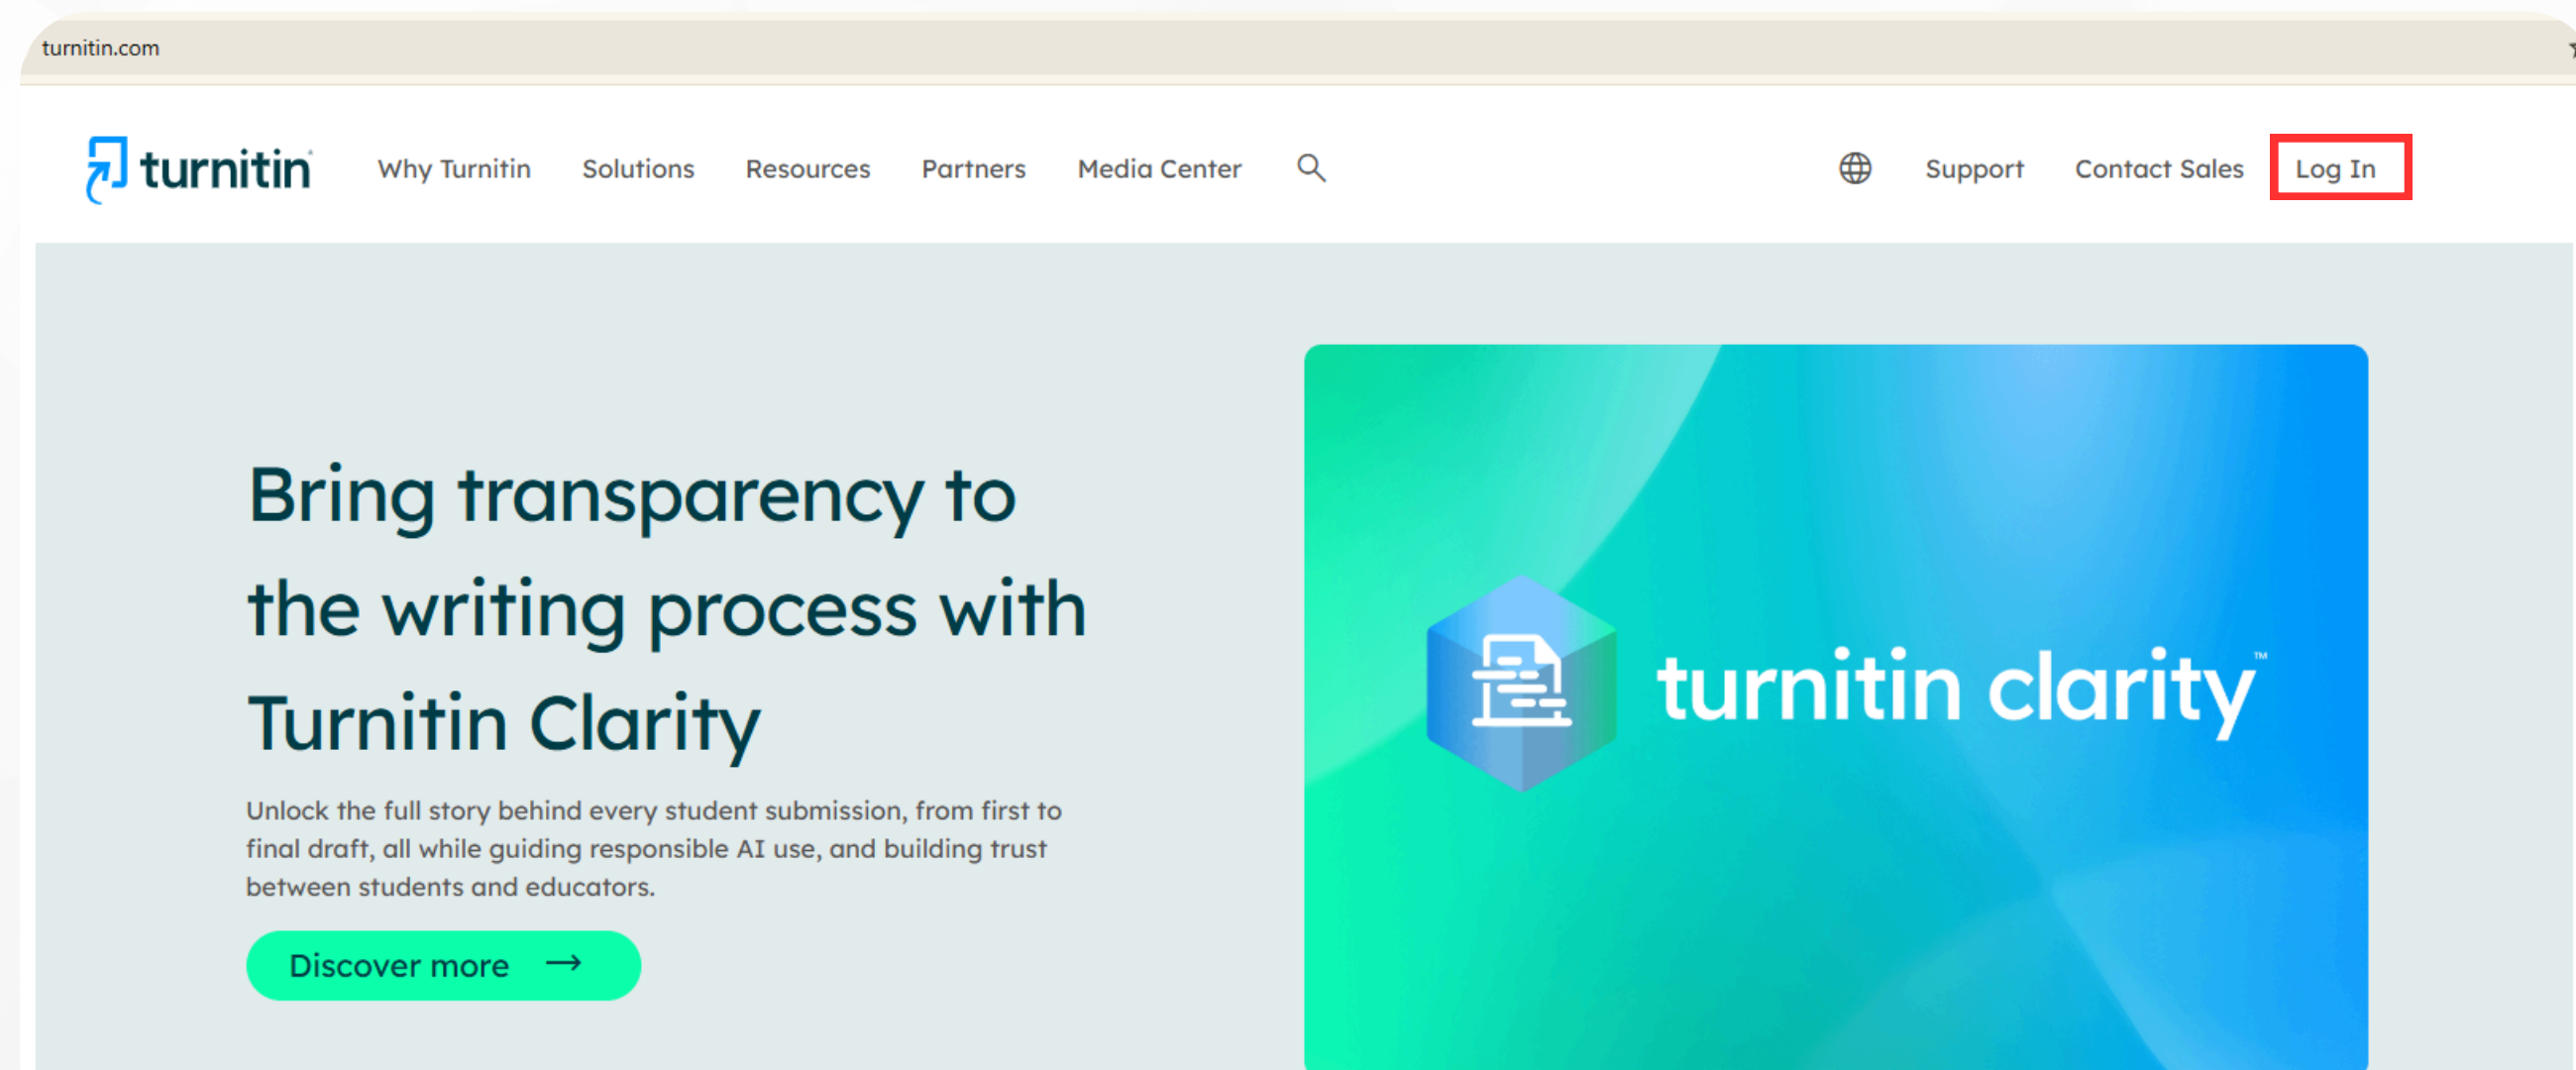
turnitin.com

turnitin

Why Turnitin Solutions Resources Partners Media Center

Support Contact Sales Log In

Bring transparency to the writing process with Turnitin Clarity

Unlock the full story behind every student submission, from first to final draft, all while guiding responsible AI use, and building trust between students and educators.

Discover more →

turnitin clarity™